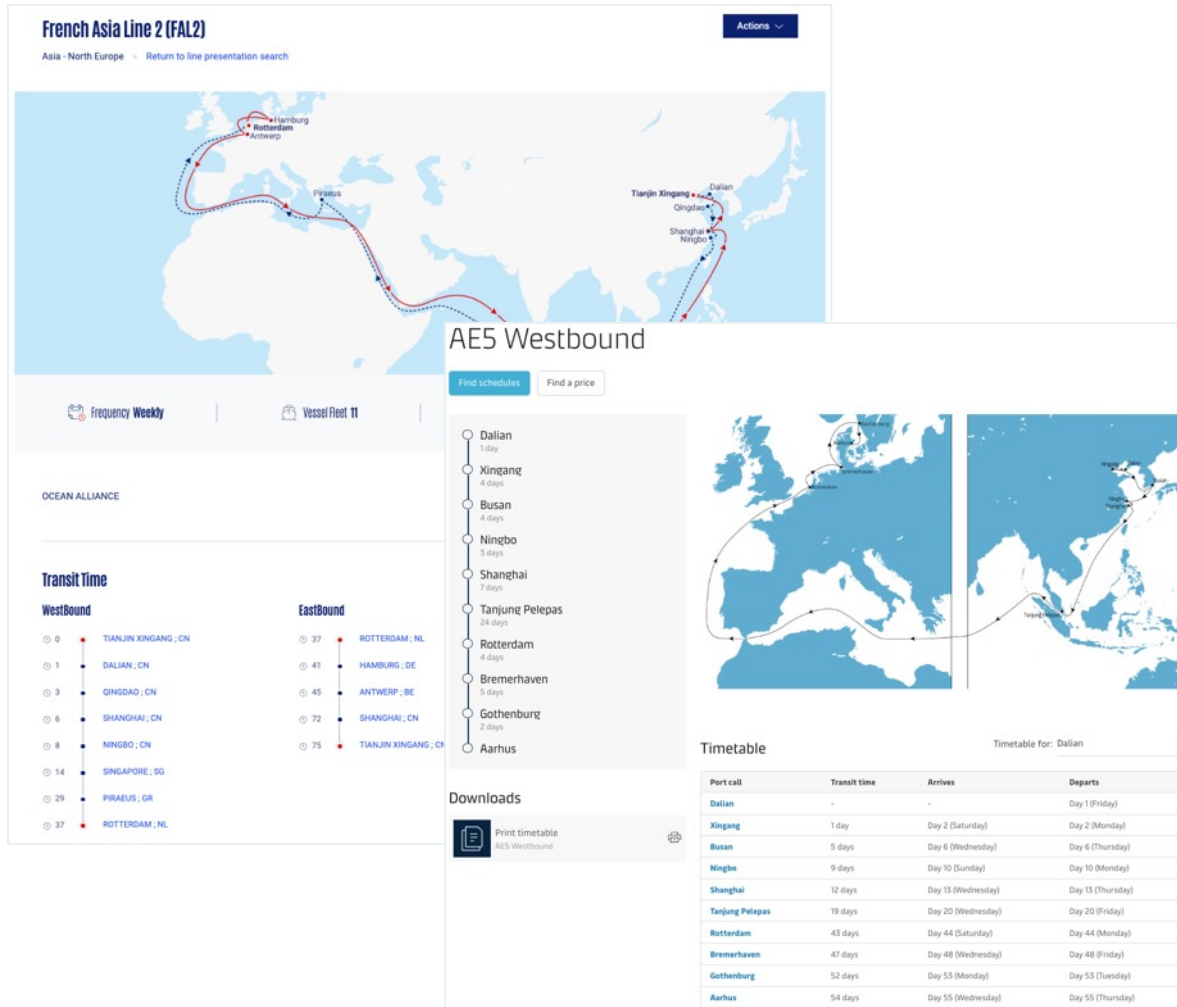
French Asia Line 2 (FAL2)

Actions

Asia - North Europe · Return to line presentation search

Hamburg
Rotterdam
Antwerp
Piraeus
Tianjin Xingang
Dalian
Qingdao
Shanghai
Ningbo

Frequency Weekly

Vessel Fleet 11

OCEAN ALLIANCE

Transit Time

WestBound

| | |
|---|---|
| 0 | TIANJIN XINGANG ; CN |
| 1 | DALIAN ; CN |
| 3 | QINGDAO ; CN |
| 6 | SHANGHAI ; CN |
| 8 | NINGBO ; CN |
| 14 | SINGAPORE ; SG |
| 29 | PIRAEUS ; GR |
| 37 | ROTTERDAM ; NL |

EastBound

| | |
|---|---|
| 37 | ROTTERDAM ; NL |
| 41 | HAMBURG ; DE |
| 45 | ANTWERP ; BE |
| 72 | SHANGHAI ; CN |
| 75 | TIANJIN XINGANG ; CN |

AE5 Westbound

Find schedules

Find a price

Dalian
1 day
Xingang
4 days
Busan
4 days
Ningbo
3 days
Shanghai
7 days
Tanjung Pelepas
24 days
Rotterdam
4 days
Bremerhaven
5 days
Gothenburg
2 days
Aarhus

Downloads

Print timetable
AE5 Westbound

Timetable

Timetable for: Dalian

| Port call | Transit time | Arrives | Departs |
|---|---|---|---|
| Dalian | - | - | Day 1 (Friday) |
| Xingang | 1 day | Day 2 (Saturday) | Day 2 (Monday) |
| Busan | 5 days | Day 6 (Wednesday) | Day 6 (Thursday) |
| Ningbo | 9 days | Day 10 (Sunday) | Day 10 (Monday) |
| Shanghai | 12 days | Day 13 (Wednesday) | Day 13 (Thursday) |
| Tanjung Pelepas | 19 days | Day 20 (Wednesday) | Day 20 (Friday) |
| Rotterdam | 43 days | Day 44 (Saturday) | Day 44 (Monday) |
| Bremerhaven | 47 days | Day 48 (Wednesday) | Day 48 (Friday) |
| Gothenburg | 52 days | Day 53 (Monday) | Day 53 (Tuesday) |
| Aarhus | 54 days | Day 55 (Wednesday) | Day 55 (Thursday) |